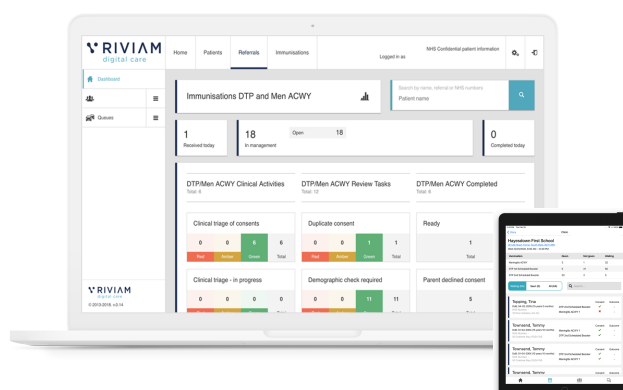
RIVIAM digital care

Home
Patients
Referrals
Immunisations
Logged in as
NHS Confidential patient information

Dashboard
Queues

Immunisations DTP and Men ACWY

Search by name, referral or NHS numbers
Patient name

1
Received today

18
In management
Open 18

0
Completed today

DTP/Men ACWY Clinical Activities
Total: 6

DTP/Men ACWY Review Tasks
Total: 12

DTP/Men ACWY Completed
Total: 6

Clinical triage of consents
| 0 | 0 | 6 | 6 |
|---|---|---|---|
| Red | Amber | Green | Total |

Duplicate consent
| 0 | 0 | 1 | 1 |
|---|---|---|---|
| Red | Amber | Green | Total |

Ready
1
Total

Clinical triage - in progress
| 0 | 0 | 0 | 0 |
|---|---|---|---|

Demographic check required
| 0 | 0 | 11 | 11 |
|---|---|---|---|

Parent declined consent
5

RIVIAM digital care
© 2013-2019. v3.14

Haymeadows First School
Topping, Tina
Townsend, Tammy
Townsend, Tammy
Townsend, Tammy